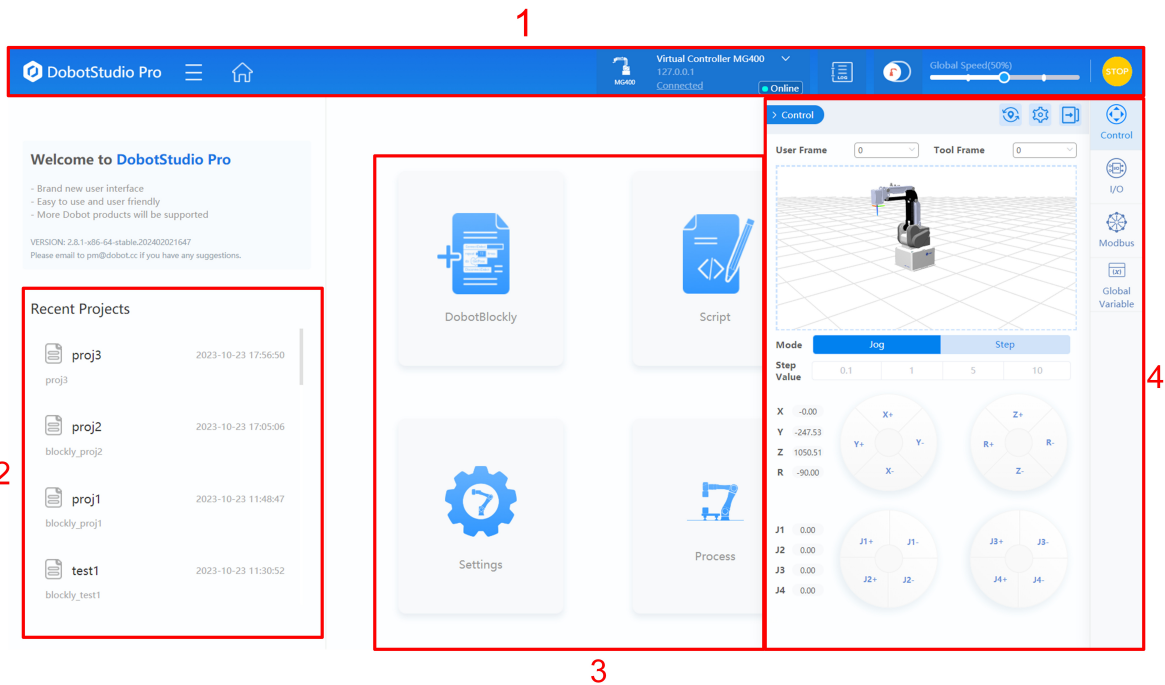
1

DobotStudio Pro

MG400

Virtual Controller MG400
127.0.0.1
Connected

Online

LOG

Global Speed(50%)

STOP

Welcome to DobotStudio Pro

- Brand new user interface
- Easy to use and user friendly
- More Dobot products will be supported

VERSION: 2.8.1-x86-64-stable.202402021647
Please email to pm@dobot.cc if you have any suggestions.

Recent Projects

proj3 2023-10-23 17:56:50
proj3

proj2 2023-10-23 17:05:06
blockly_proj2

proj1 2023-10-23 11:48:47
blockly_proj1

test1 2023-10-23 11:30:52
blockly_test1

2

DobotBlockly

Script

Settings

Process

3

> Control

Control

I/O

Modbus

Global Variable

User Frame 0
Tool Frame 0

Mode
Jog
Step

Step Value
0.1
1
5
10

X -0.00
Y -247.53
Z 1050.51
R -90.00

X+
Y+
Y-
X-

Z+
R+
R-
Z-

J1 0.00
J2 0.00
J3 0.00
J4 0.00

J1+
J1-
J2+
J2-

J3+
J3-
J4+
J4-

4